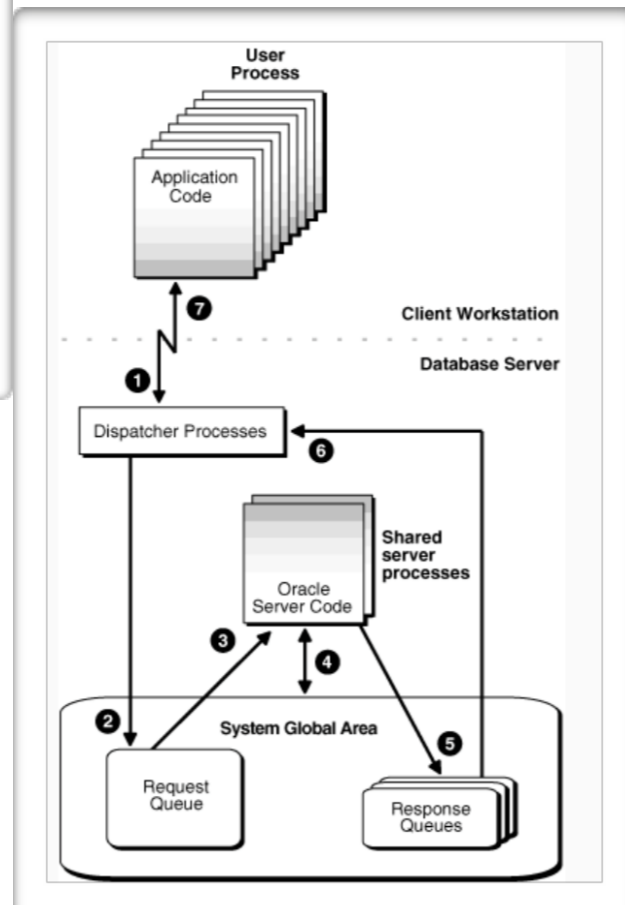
User Process

Application Code

7

Client Workstation

Database Server

1

Dispatcher Processes

6

Shared server processes

Oracle Server Code

3

4

2

System Global Area

5

Request Queue

Response Queues